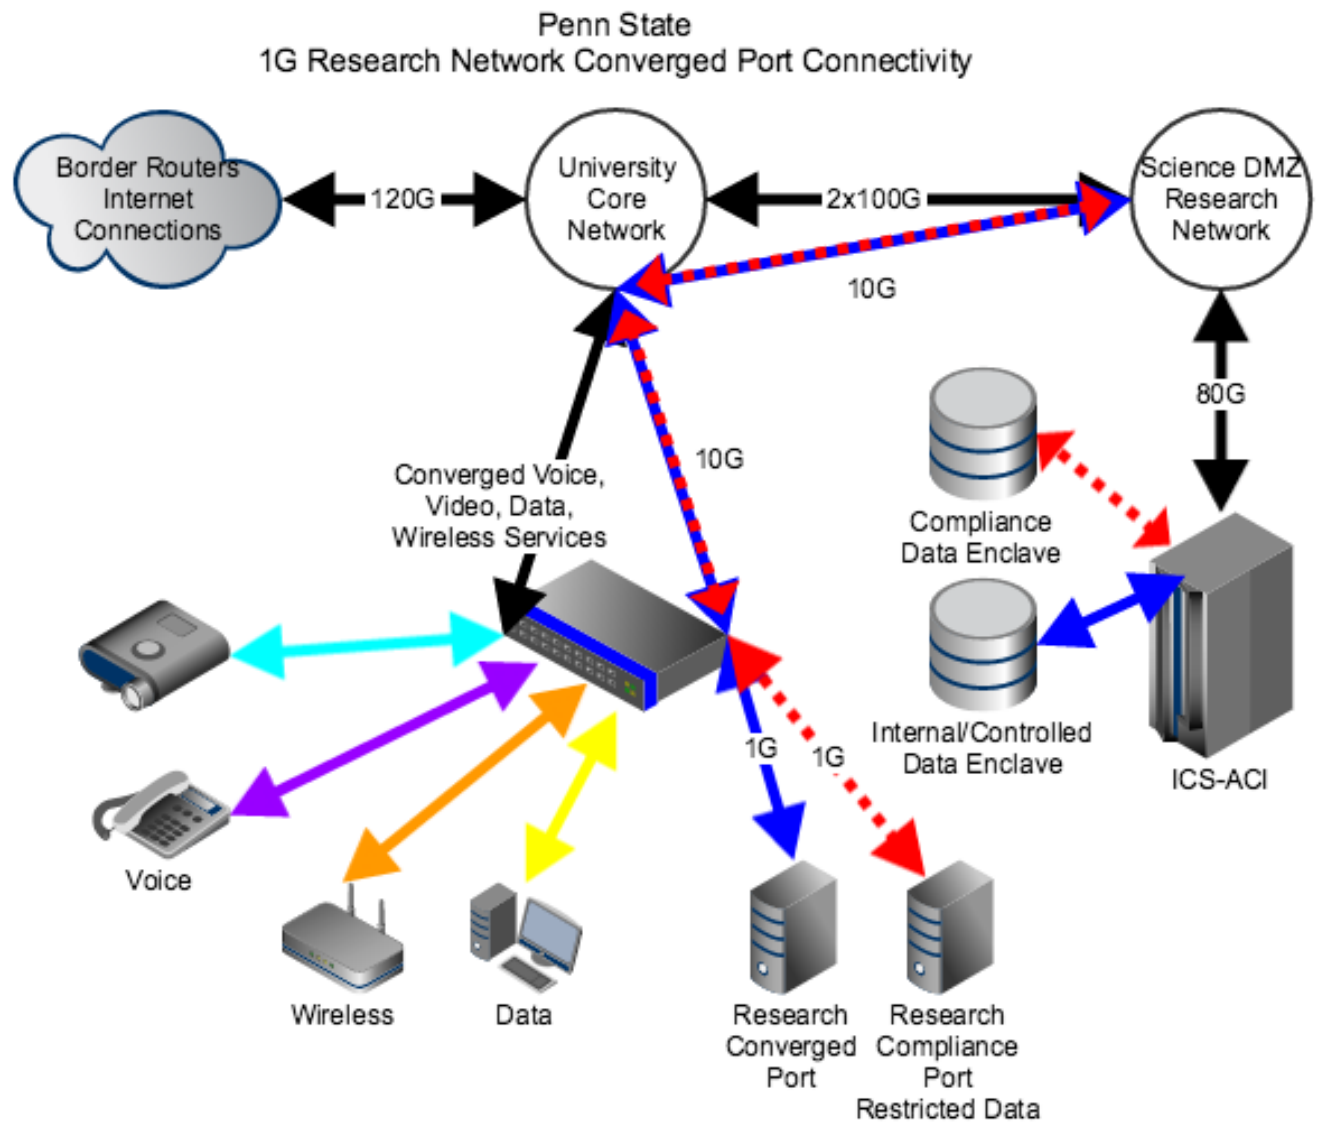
Penn State
1G Research Network Converged Port Connectivity

Border Routers
Internet
Connections

120G

University
Core
Network

2x100G

Science DMZ
Research
Network

10G

80G

10G

Converged Voice,
Video, Data,
Wireless Services

Compliance
Data Enclave

Internal/Controlled
Data Enclave

ICS-ACI

1G

1G

Voice

Wireless

Data

Research
Converged
Port

Research
Compliance
Port
Restricted Data